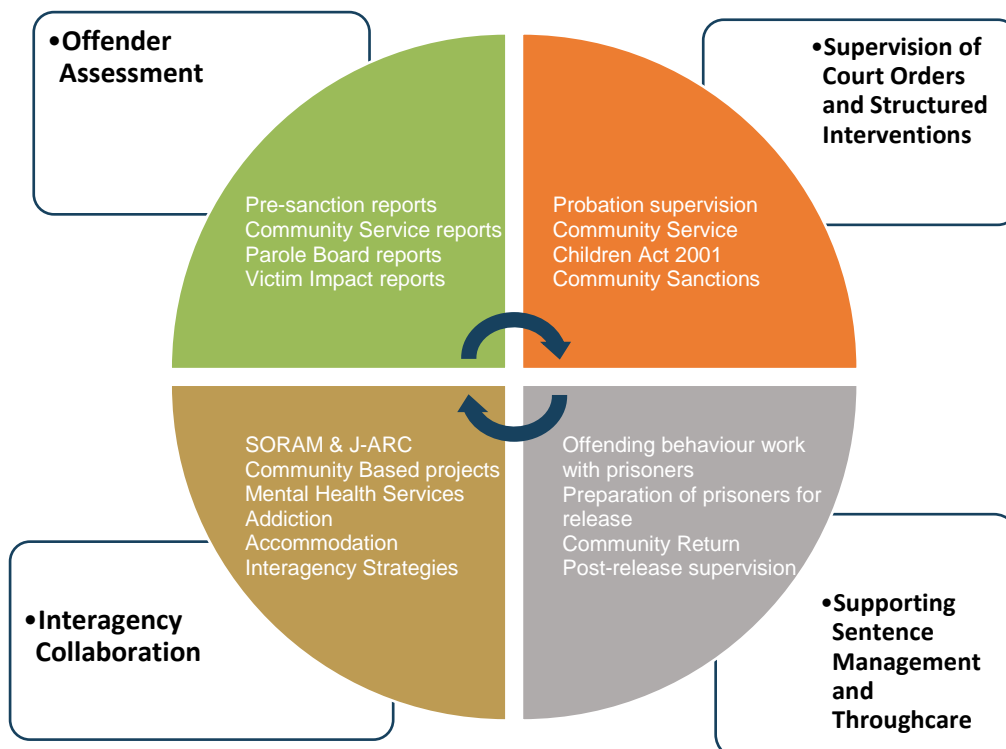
•Offender Assessment

Pre-sanction reports
Community Service reports
Parole Board reports
Victim Impact reports

•Supervision of Court Orders and Structured Interventions

Probation supervision
Community Service
Children Act 2001
Community Sanctions

SORAM & J-ARC
Community Based projects
Mental Health Services
Addiction
Accommodation
Interagency Strategies

•Interagency Collaboration

Offending behaviour work with prisoners
Preparation of prisoners for release
Community Return
Post-release supervision

•Supporting Sentence Management and Throughcare